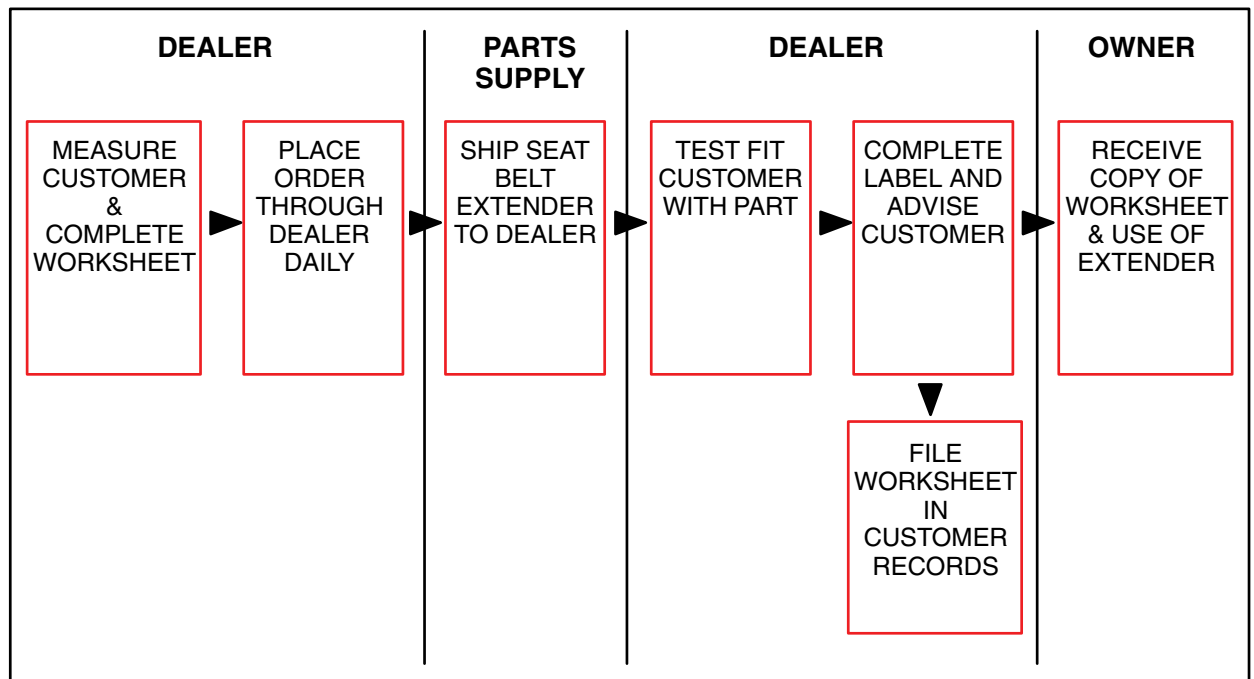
DEALER

MEASURE CUSTOMER & COMPLETE WORKSHEET

PLACE ORDER THROUGH DEALER DAILY

PARTS SUPPLY

SHIP SEAT BELT EXTENDER TO DEALER

DEALER

TEST FIT CUSTOMER WITH PART

COMPLETE LABEL AND ADVISE CUSTOMER

FILE WORKSHEET IN CUSTOMER RECORDS

OWNER

RECEIVE COPY OF WORKSHEET & USE OF EXTENDER